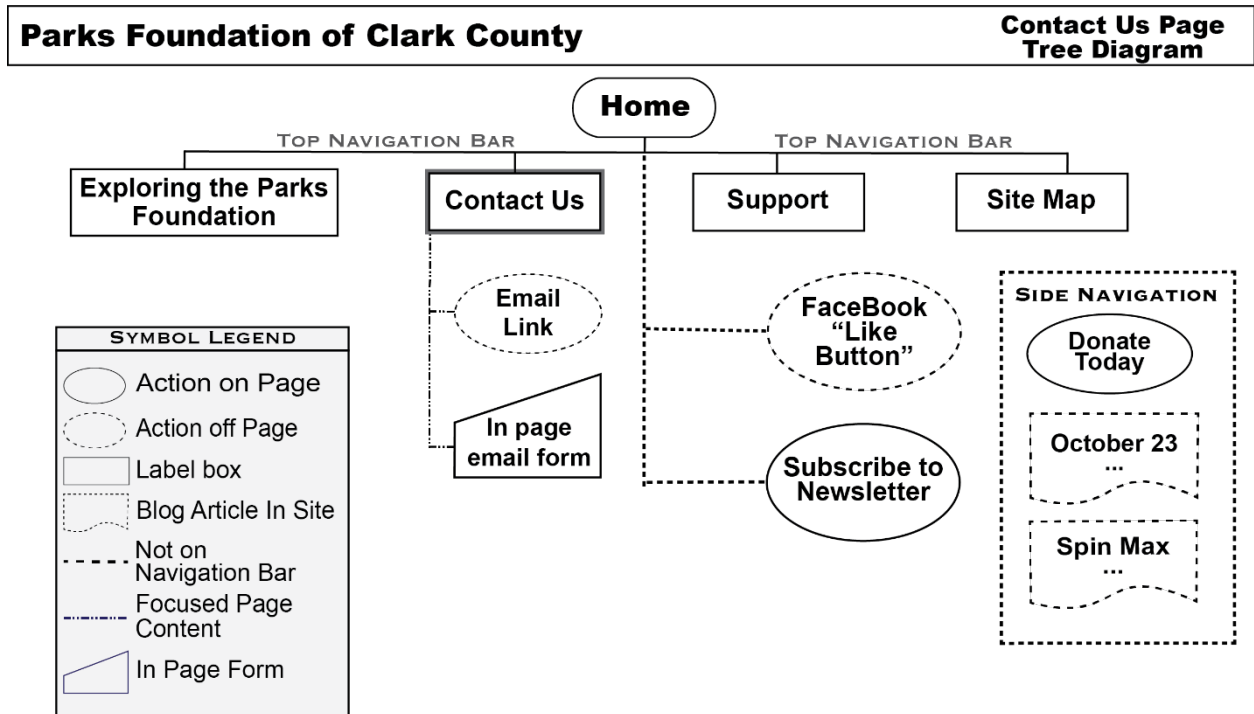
Parks Foundation of Clark County

Contact Us Page
Tree Diagram

Home

Top Navigation Bar

Top Navigation Bar

Exploring the Parks Foundation

Contact Us

Support

Site Map

Email Link

In page email form

FaceBook "Like Button"

Subscribe to Newsletter

Side Navigation

Donate Today

October 23 ...

Spin Max ...

Symbol Legend

Action on Page

Action off Page

Label box

Blog Article In Site

Not on Navigation Bar

Focused Page Content

In Page Form